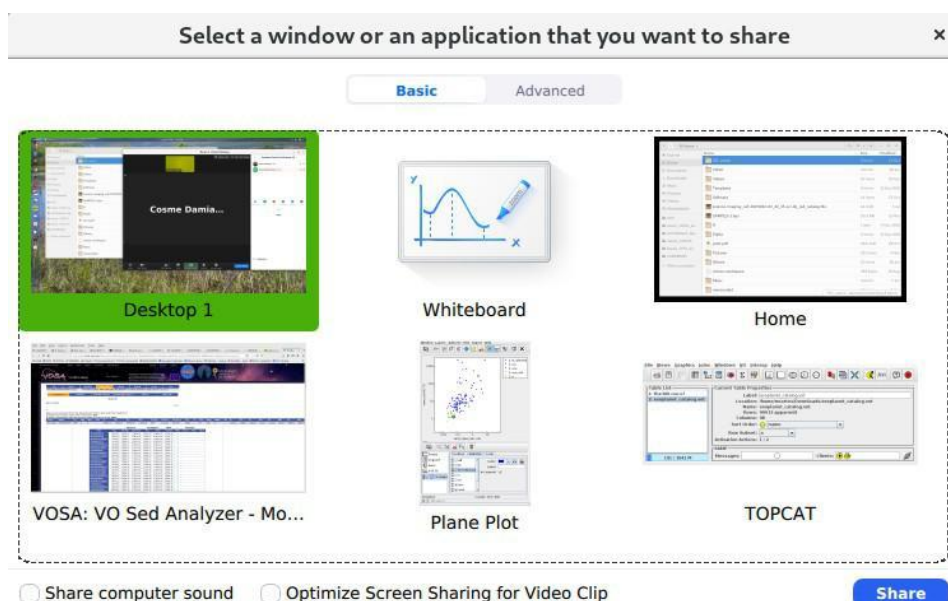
Select a window or an application that you want to share

×

Basic

Advanced

Cosme Damia...

Desktop 1

Whiteboard

Home

VOSA: VO Sed Analyzer - Mo...

Plane Plot

TOPCAT

Share computer sound

Optimize Screen Sharing for Video Clip

Share